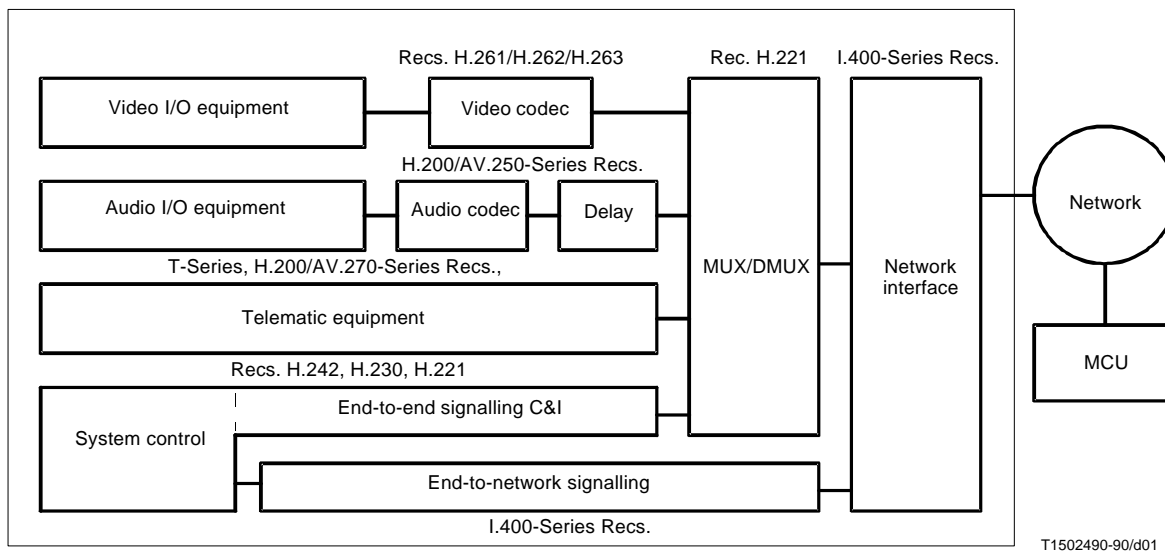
Recs. H.261/H.262/H.263

Rec. H.221

I.400-Series Recs.

Video I/O equipment

Video codec

H.200/AV.250-Series Recs.

Audio I/O equipment

Audio codec

Delay

Network

T-Series, H.200/AV.270-Series Recs.,

MUX/DMUX

Network interface

Telematic equipment

Recs. H.242, H.230, H.221

MCU

End-to-end signalling C&I

System control

End-to-network signalling

I.400-Series Recs.

T1502490-90/d01